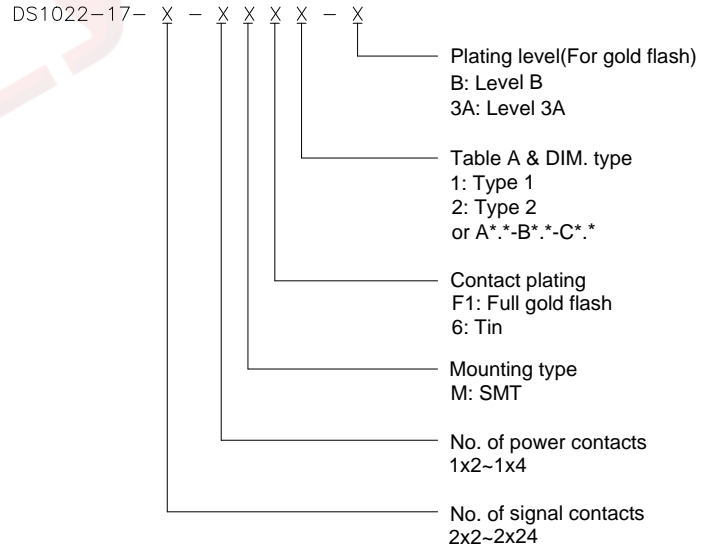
DS1022-17- X - X X X X - X

Plating level(For gold flash)
B: Level B
3A: Level 3A

Table A & DIM. type
1: Type 1
2: Type 2
or A*.*-B*.*-C*.*

Contact plating
F1: Full gold flash
6: Tin

Mounting type
M: SMT

No. of power contacts
1x2~1x4

No. of signal contacts
2x2~2x24